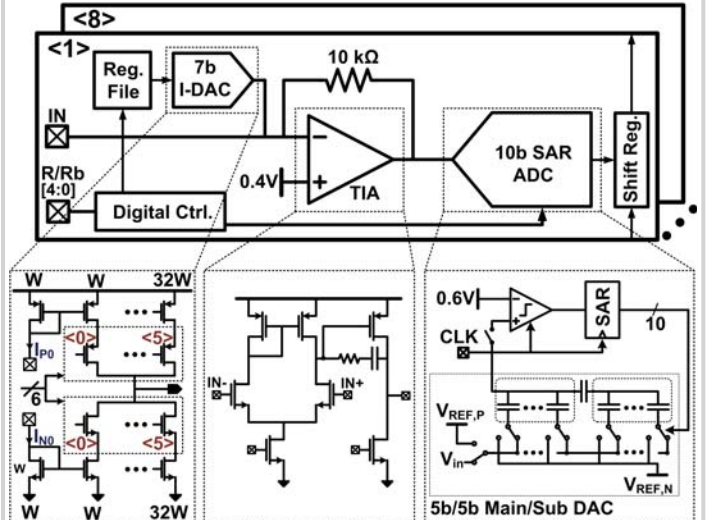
<8>
<1>
Reg. File
7b I-DAC
10 kΩ
IN
R/Rb [4:0]
Digital Ctrl.
$-$
$+$
0.4V
TIA
10b SAR ADC
Shift Reg.

W
W
32W
<0>
<5>
$I_{P0}$
6
<0>
<5>
$I_{N0}$
W
W
W
32W

IN-
IN+

0.6V
SAR
CLK
10
$V_{REF,P}$
$V_{in}$
$V_{REF,N}$
5b/5b Main/Sub DAC